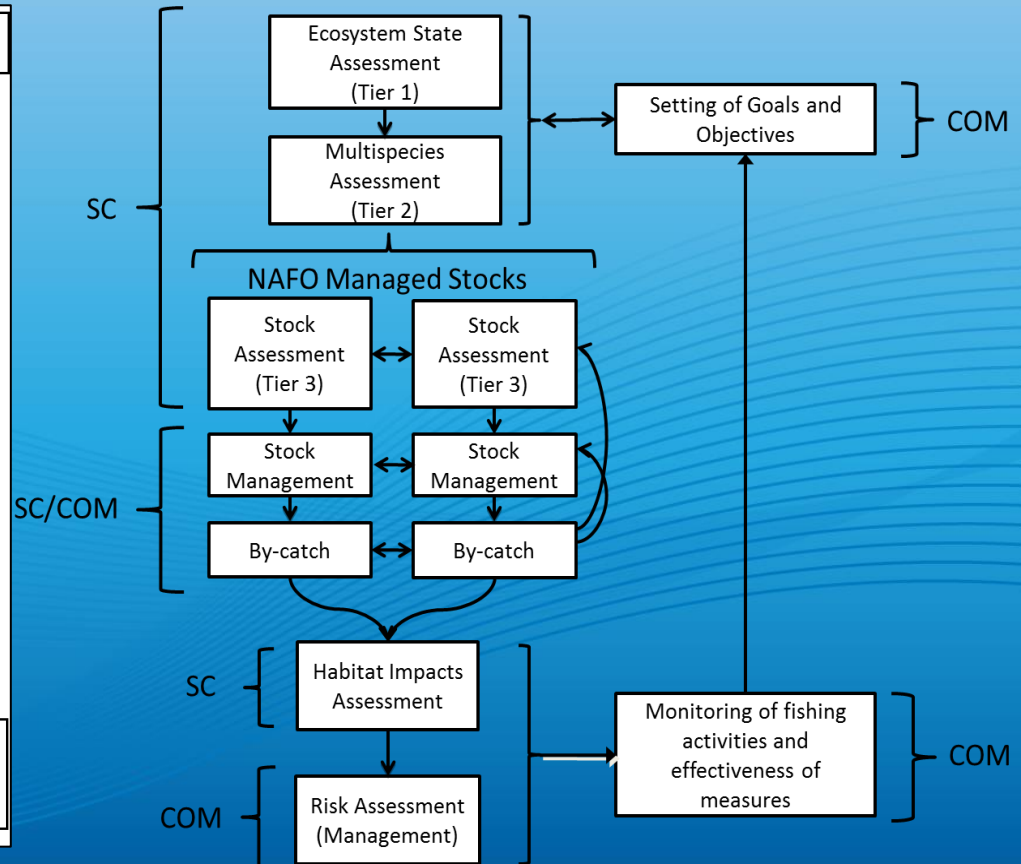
SC

Ecosystem State Assessment (Tier 1)

Multispecies Assessment (Tier 2)

Setting of Goals and Objectives

COM

NAFO Managed Stocks

Stock Assessment (Tier 3)

Stock Assessment (Tier 3)

SC/COM

Stock Management

Stock Management

By-catch

By-catch

SC

Habitat Impacts Assessment

Monitoring of fishing activities and effectiveness of measures

COM

COM

Risk Assessment (Management)